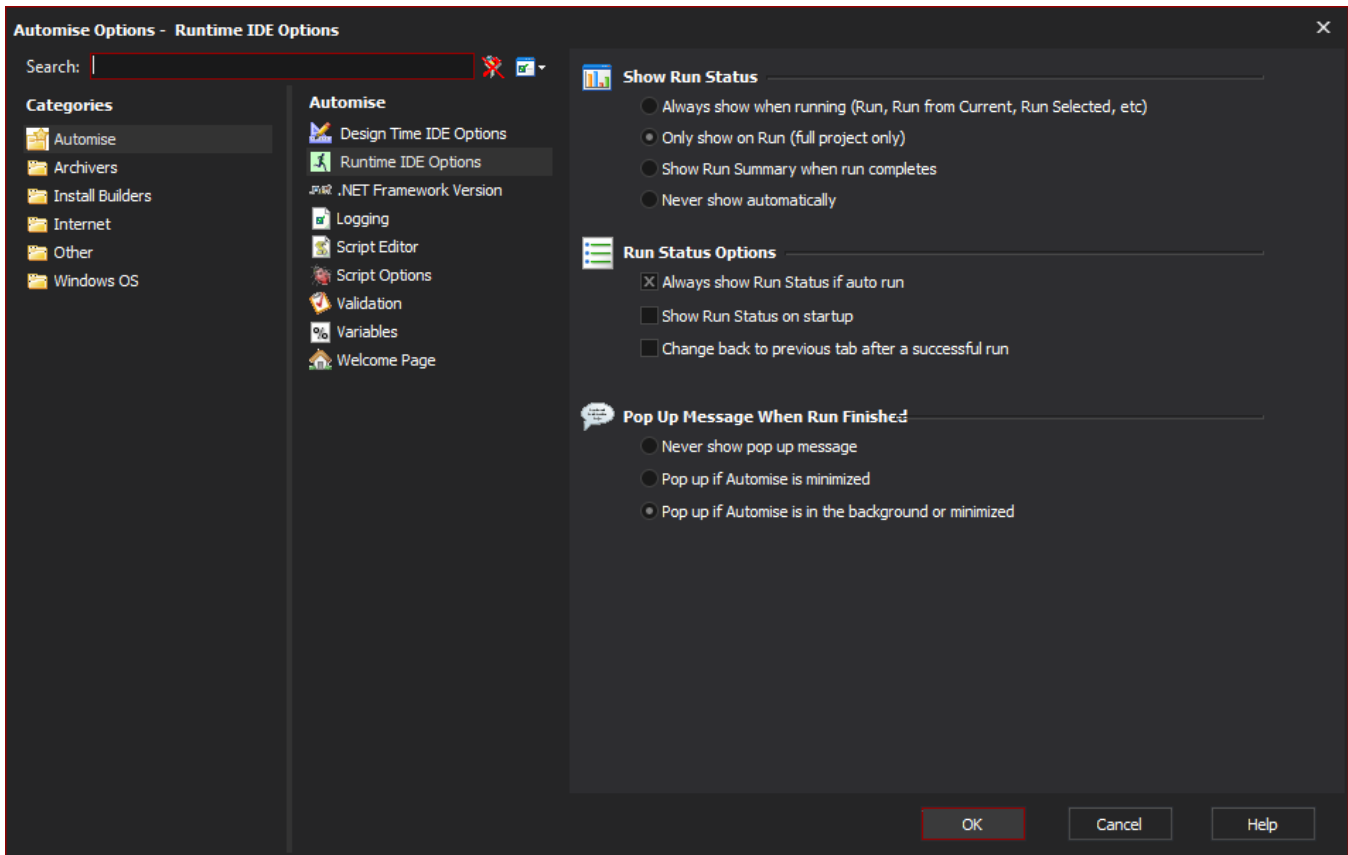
Automise Options - Runtime IDE Options

×

Search:

Categories

Automise
Archivers
Install Builders
Internet
Other
Windows OS

Automise

Design Time IDE Options
Runtime IDE Options
.NET Framework Version
Logging
Script Editor
Script Options
Validation
Variables
Welcome Page

Show Run Status

Always show when running (Run, Run from Current, Run Selected, etc)
Only show on Run (full project only)
Show Run Summary when run completes
Never show automatically

Run Status Options

Always show Run Status if auto run
Show Run Status on startup
Change back to previous tab after a successful run

Pop Up Message When Run Finished

Never show pop up message
Pop up if Automise is minimized
Pop up if Automise is in the background or minimized

OK
Cancel
Help